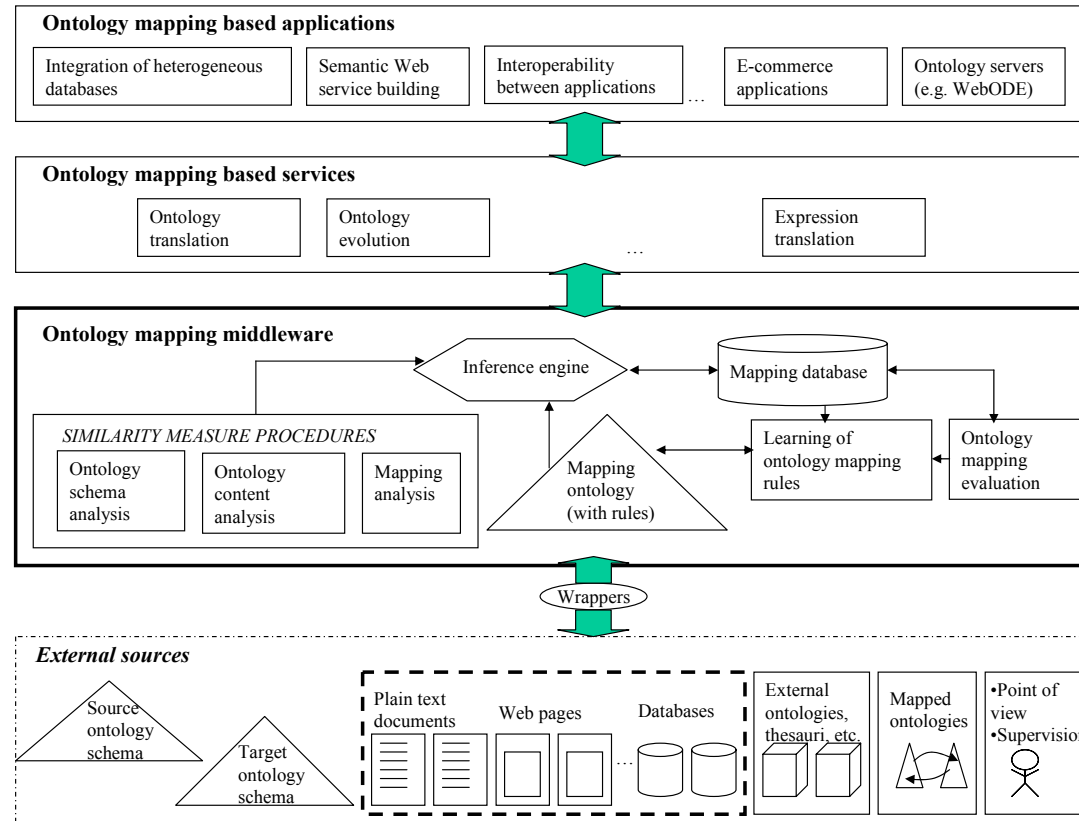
Ontology mapping based applications

Integration of heterogeneous databases

Semantic Web service building

Interoperability between applications

…

E-commerce applications

Ontology servers (e.g. WebODE)

Ontology mapping based services

Ontology translation

Ontology evolution

…

Expression translation

Ontology mapping middleware

Inference engine

Mapping database

SIMILARITY MEASURE PROCEDURES

Ontology schema analysis

Ontology content analysis

Mapping analysis

Mapping ontology (with rules)

Learning of ontology mapping rules

Ontology mapping evaluation

Wrappers

External sources

Source ontology schema

Target ontology schema

Plain text documents

Web pages

Databases

…

External ontologies, thesauri, etc.

Mapped ontologies

•Point of view
•Supervision